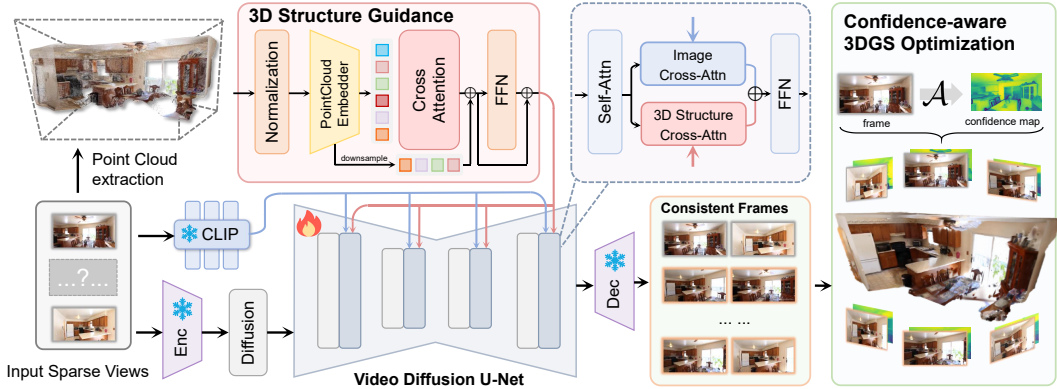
3D Structure Guidance

Normalization

PointCloud Embedder

Cross Attention

FFN

downsample

Self-Attn

Image Cross-Attn

3D Structure Cross-Attn

FFN

Confidence-aware 3DGS Optimization

$\mathcal{A}$

frame

confidence map

Point Cloud extraction

CLIP

...?...

Enc

Diffusion

Input Sparse Views

Video Diffusion U-Net

Dec

Consistent Frames

... ...